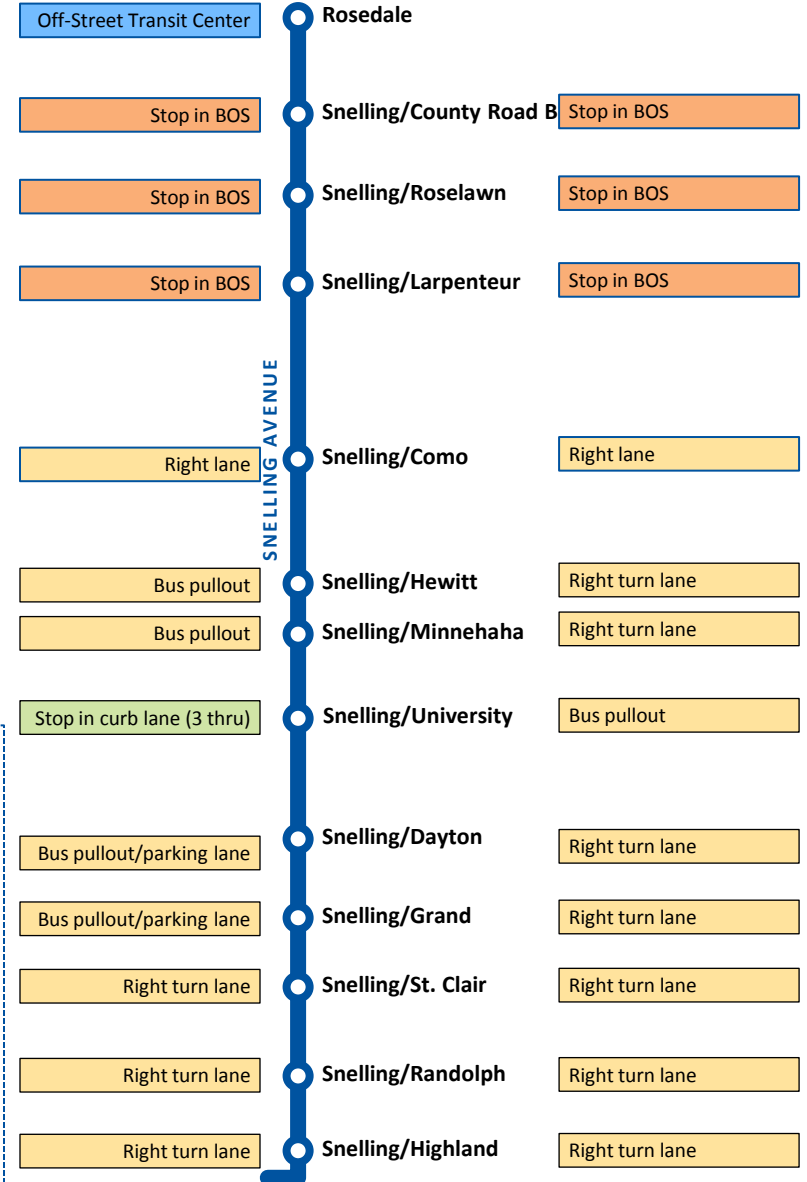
Off-Street Transit Center
Rosedale

Stop in BOS
Snelling/County Road B
Stop in BOS

Stop in BOS
Snelling/Roselawn
Stop in BOS

Stop in BOS
Snelling/Larpenteur
Stop in BOS

SNELLING AVENUE

Right lane
Snelling/Como
Right lane

Bus pullout
Snelling/Hewitt
Right turn lane

Bus pullout
Snelling/Minnehaha
Right turn lane

Stop in curb lane (3 thru)
Snelling/University
Bus pullout

Bus pullout/parking lane
Snelling/Dayton
Right turn lane

Bus pullout/parking lane
Snelling/Grand
Right turn lane

Right turn lane
Snelling/St. Clair
Right turn lane

Right turn lane
Snelling/Randolph
Right turn lane

Right turn lane
Snelling/Highland
Right turn lane